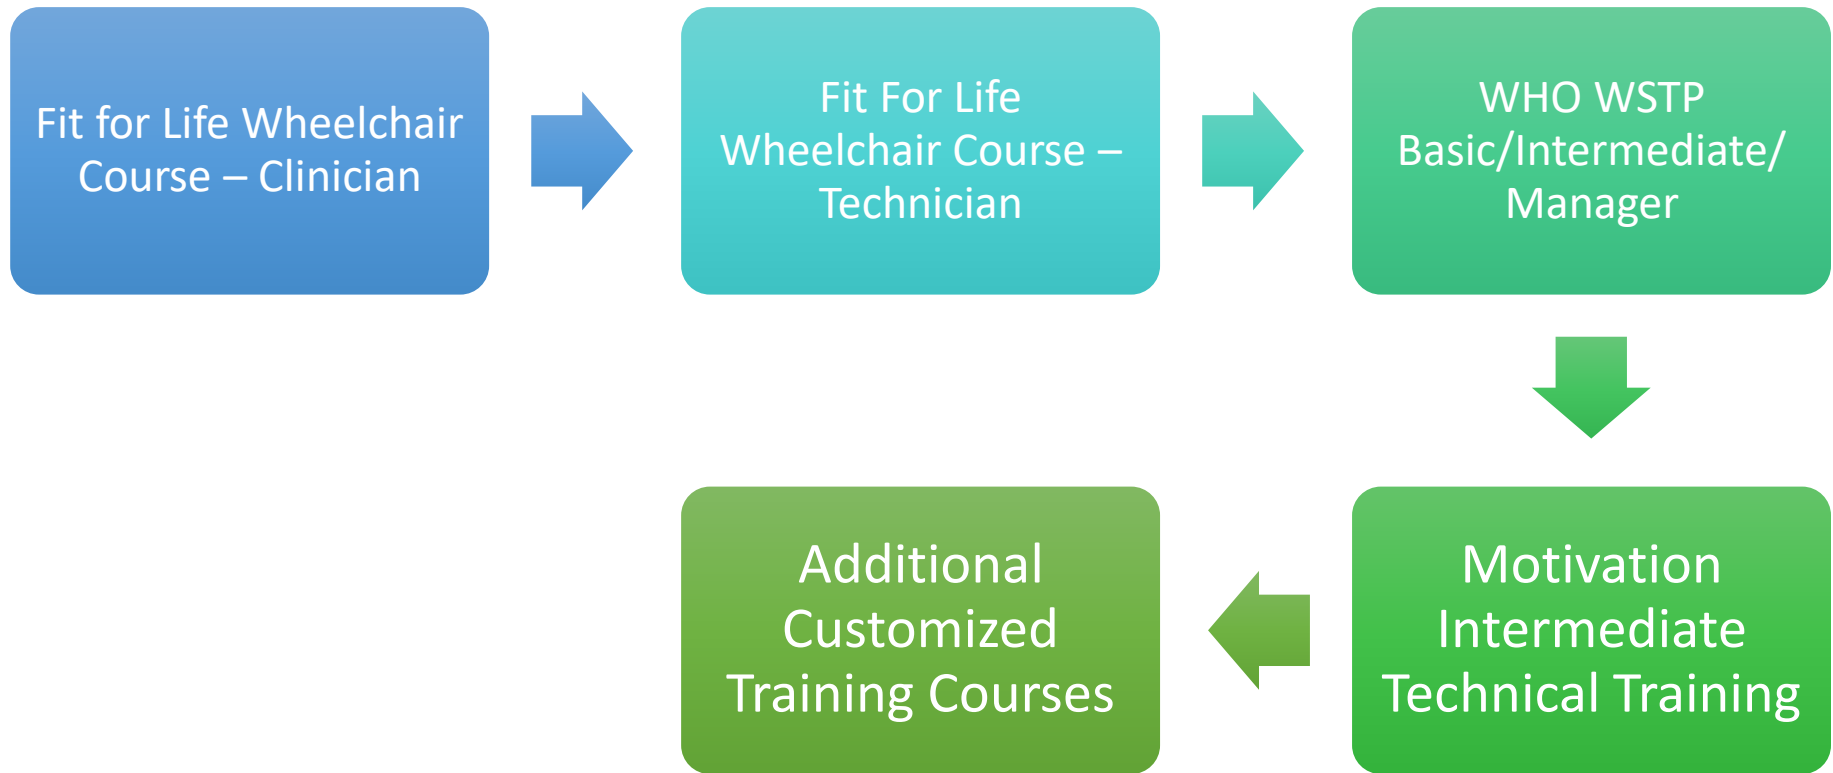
Fit for Life Wheelchair Course – Clinician

Fit For Life Wheelchair Course – Technician

WHO WSTP Basic/Intermediate/ Manager

Motivation Intermediate Technical Training

Additional Customized Training Courses